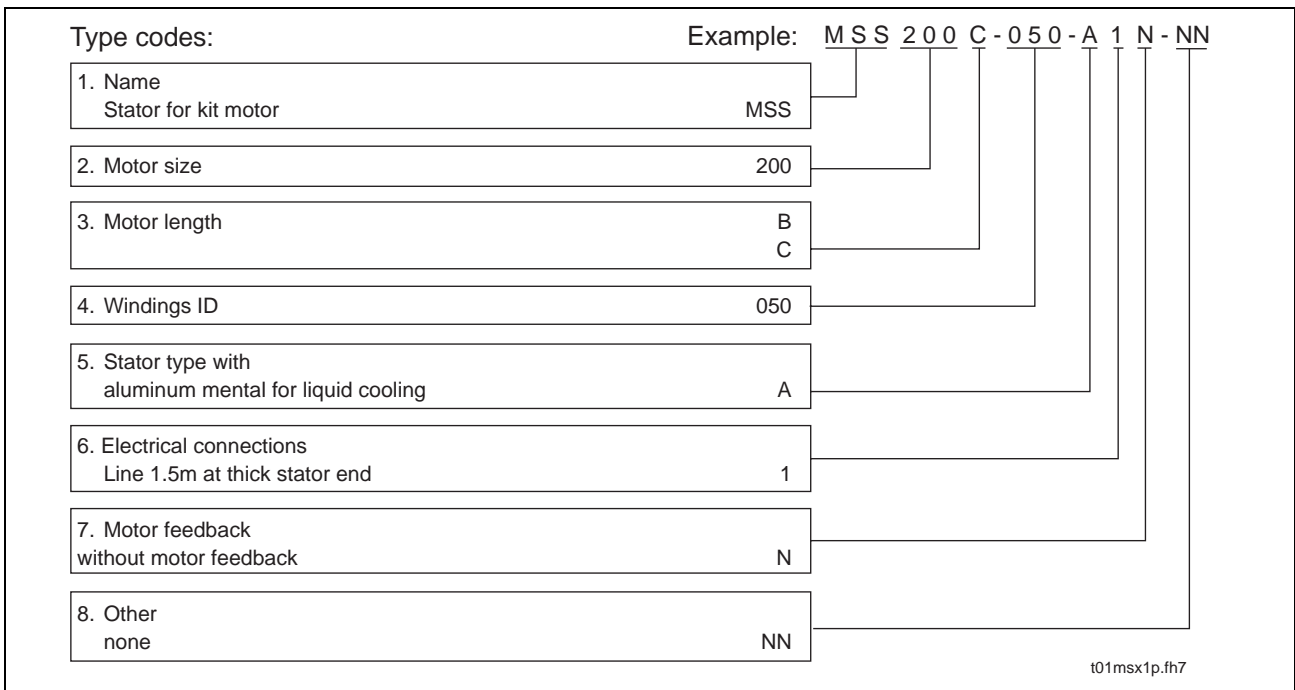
Type codes: Example: M S S 2 0 0 C - 0 5 0 - A 1 N - NN

1. Name
Stator for kit motor MSS

2. Motor size 200

3. Motor length B
C

4. Windings ID 050

5. Stator type with
aluminum mental for liquid cooling A

6. Electrical connections
Line 1.5m at thick stator end 1

7. Motor feedback
without motor feedback N

8. Other
none NN

t01msx1p.fh7